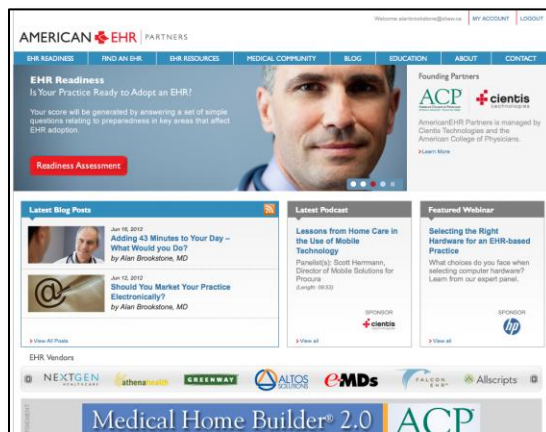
Welcome alanbrookstone@ehsa.ca | MY ACCOUNT | LOGOUT

AMERICAN EHR PARTNERS

EHR READINESS | FIND AN EHR | EHR RESOURCES | MEDICAL COMMUNITY | BLOG | EDUCATION | ABOUT | CONTACT

EHR Readiness
Is Your Practice Ready to Adopt an EHR?

Your score will be generated by answering a set of simple questions relating to preparedness in key areas that affect EHR adoption.

Readiness Assessment

Founding Partners

ACP cientis

AmericanEHR Partners is managed by Cientis Technologies and the American College of Physicians.

Learn More

Latest Blog Posts

Jun 18, 2012
Adding 43 Minutes to Your Day – What Would you Do?
by Alan Brookstone, MD

Jun 12, 2012
Should You Market Your Practice Electronically?
by Alan Brookstone, MD

View All Posts

Latest Podcast

Lessons from Home Care in the Use of Mobile Technology

Panelist(s): Scott Hermann, Director of Mobile Solutions for Procura
(Length: 00:53)

SPONSOR
cientis

View all

Featured Webinar

Selecting the Right Hardware for an EHR-based Practice

What choices do you face when selecting computer hardware? Learn from our expert panel.

SPONSOR
hp

View all

EHR Vendors

NEXTGEN HEALTHCARE | athenahealth | GREENWAY | ALTOS SOLUTIONS | eMDs | FALCON EHR | Allscripts

Medical Home Builder® 2.0 ACP